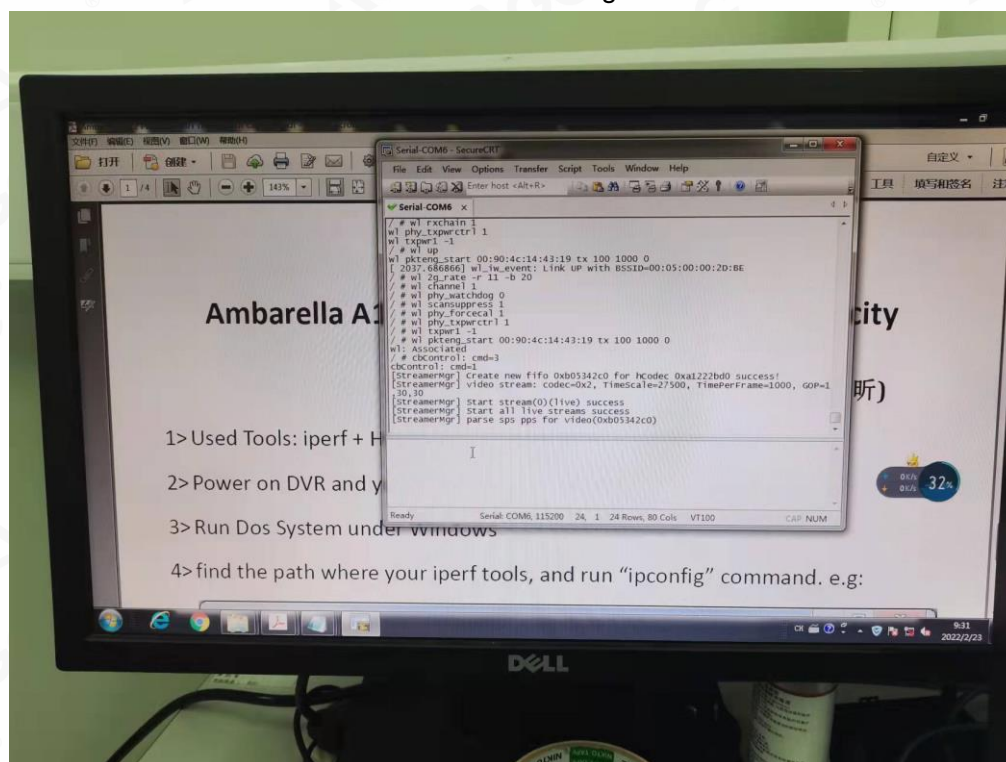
文件(F) 编辑(E) 视图(V) 窗口(W) 帮助(H)

打开 创建 143% 自定义 工具 填写和签名

Serial-COM6 - SecureCRT

File Edit View Options Transfer Script Tools Window Help

Enter host <Alt+R>

Serial-COM6 ×

/ # wl rxchain 1
wl phy_txpwrctrl 1
wl txpwr1 -1
/ # wl up
wl pkteng_start 00:90:4c:14:43:19 tx 100 1000 0
[ 2037.686866] wl_iw_event: Link UP with BSSID=00:05:00:00:2D:BE
/ # wl 2g_rate -r 11 -b 20
/ # wl channel 1
/ # wl phy_watchdog 0
/ # wl scansuppress 1
/ # wl phy_forcecal 1
/ # wl phy_txpwrctrl 1
/ # wl txpwr1 -1
/ # wl pkteng_start 00:90:4c:14:43:19 tx 100 1000 0
wl: Associated
/ # cbControl: cmd=3
cbControl: cmd=1
[StreamerMgr] Create new fifo 0xb05342c0 for hCodec 0xa1222bd0 success!
[StreamerMgr] video stream: codec=0x2, TimeScale=27500, TimePerFrame=1000, GOP=1,30,30
[StreamerMgr] Start stream(0)(live) success
[StreamerMgr] Start all live streams success
[StreamerMgr] parse sps pps for video(0xb05342c0)

I

Ready Serial: COM6, 115200 24, 1 24 Rows, 80 Cols VT100 CAP NUM

Ambarella A1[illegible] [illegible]city

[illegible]听)

1> Used Tools: iperf + H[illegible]

2> Power on DVR and y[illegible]

3> Run Dos System under Windows

4> find the path where your iperf tools, and run “ipconfig” command. e.g:

0K/s 0K/s 32%

9:31
2022/2/23

DELL